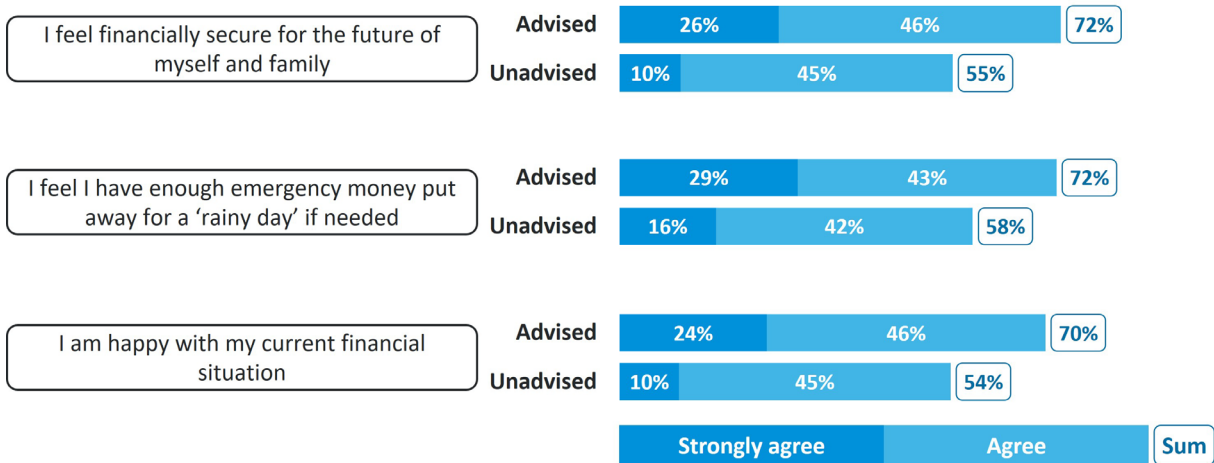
I feel financially secure for the future of myself and family

Advised 26% 46% 72%

Unadvised 10% 45% 55%

I feel I have enough emergency money put away for a ‘rainy day’ if needed

Advised 29% 43% 72%

Unadvised 16% 42% 58%

I am happy with my current financial situation

Advised 24% 46% 70%

Unadvised 10% 45% 54%

Strongly agree Agree Sum